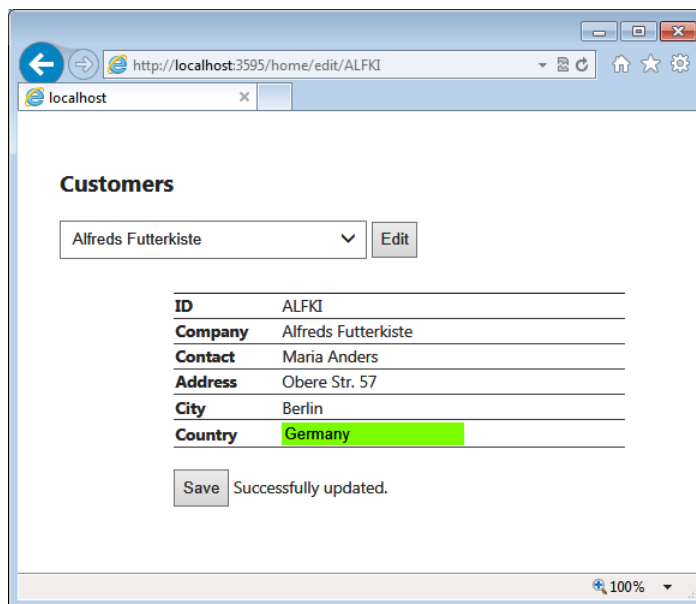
http://localhost:3595/home/edit/ALFKI

localhost

Customers

Alfreds Futterkiste

Edit

| ID | ALFKI |
|---|---|
| Company | Alfreds Futterkiste |
| Contact | Maria Anders |
| Address | Obere Str. 57 |
| City | Berlin |
| Country | Germany |

Save Successfully updated.

100%